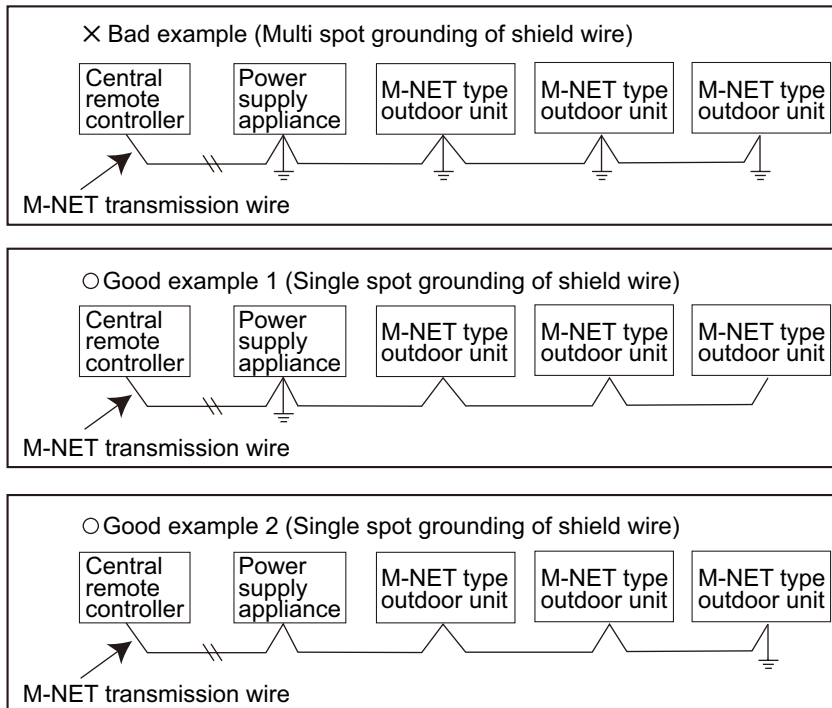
× Bad example (Multi spot grounding of shield wire)

Central remote controller

Power supply appliance

M-NET type outdoor unit

M-NET type outdoor unit

M-NET type outdoor unit

M-NET transmission wire

○Good example 1 (Single spot grounding of shield wire)

Central remote controller

Power supply appliance

M-NET type outdoor unit

M-NET type outdoor unit

M-NET type outdoor unit

M-NET transmission wire

○Good example 2 (Single spot grounding of shield wire)

Central remote controller

Power supply appliance

M-NET type outdoor unit

M-NET type outdoor unit

M-NET type outdoor unit

M-NET transmission wire